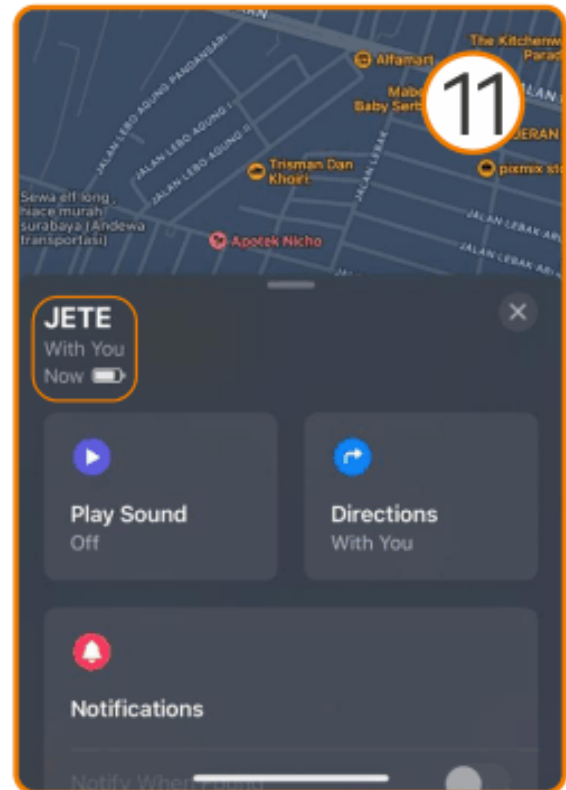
Alfamart
The Kitchen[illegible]
Parad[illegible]
Mabo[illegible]
Baby Serb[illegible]
11
JALAN LEBO AGUNG PANDANSARI
JALAN LEBO AGUNG I
JALAN LEBO AGUNG II
JALAN LEBO AGUNG
JALAN LEBAK
Trisman Dan Khoiri
pixmix st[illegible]
Sewa elf long, hiace murah surabaya (Andewa transportasi)
Apotek Nicho
JALAN LEBAK ARI
JALAN LEBAK ARJ
JETE
With You
Now
Play Sound
Off
Directions
With You
Notifications
Notify When Found